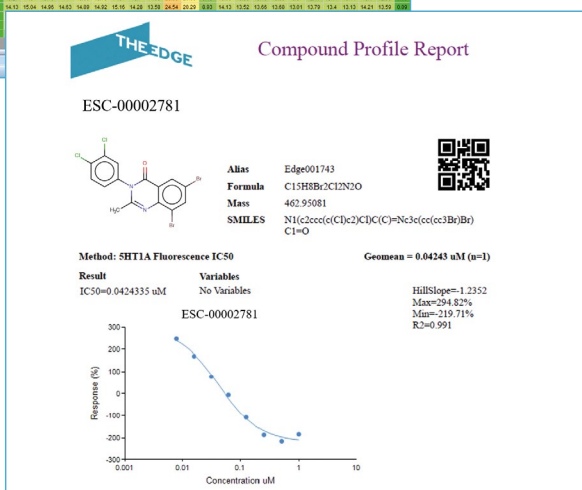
14.13 15.04 14.06 14.63 14.09 14.92 15.16 14.26 13.59 24.54 20.29 0.93 14.13 13.52 13.06 13.68 13.01 12.79 13.4 13.13 14.21 13.59 0.89

THEEDGE

Compound Profile Report

ESC-00002781

| Alias | Edge001743 |
|---|---|
| Formula | C15H8Br2Cl2N2O |
| Mass | 462.95081 |
| SMILES | N1(c2ccc(c(Cl)c2)Cl)C(C)=Nc3c(cc(cc3Br)Br)C1=O |

Method: 5HT1A Fluorescence IC50

Geomean = 0.04243 uM (n=1)

Result
IC50=0.0424335 uM

Variables
No Variables

HillSlope=-1.2352
Max=294.82%
Min=-219.71%
R2=0.991

ESC-00002781

300
200
100
0
-100
-200
-300

Response (%)

0.001 0.01 0.1 1 10

Concentration uM